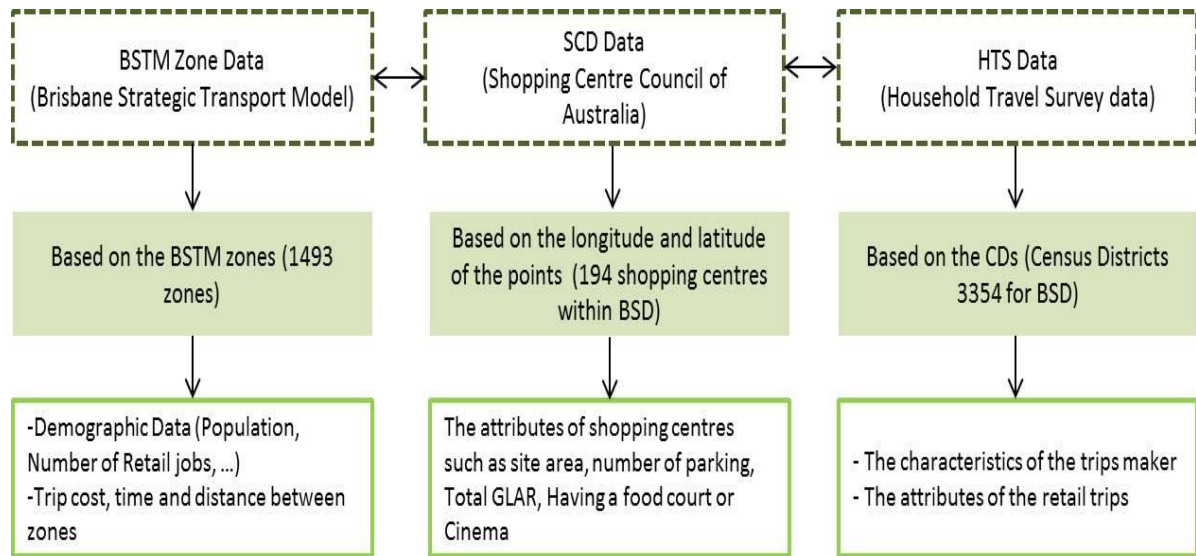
BSTM Zone Data
(Brisbane Strategic Transport Model)

SCD Data
(Shopping Centre Council of Australia)

HTS Data
(Household Travel Survey data)

Based on the BSTM zones (1493 zones)

Based on the longitude and latitude of the points (194 shopping centres within BSD)

Based on the CDs (Census Districts 3354 for BSD)

-Demographic Data (Population, Number of Retail jobs, ...)
-Trip cost, time and distance between zones

The attributes of shopping centres such as site area, number of parking, Total GLAR, Having a food court or Cinema

- The characteristics of the trips maker
- The attributes of the retail trips